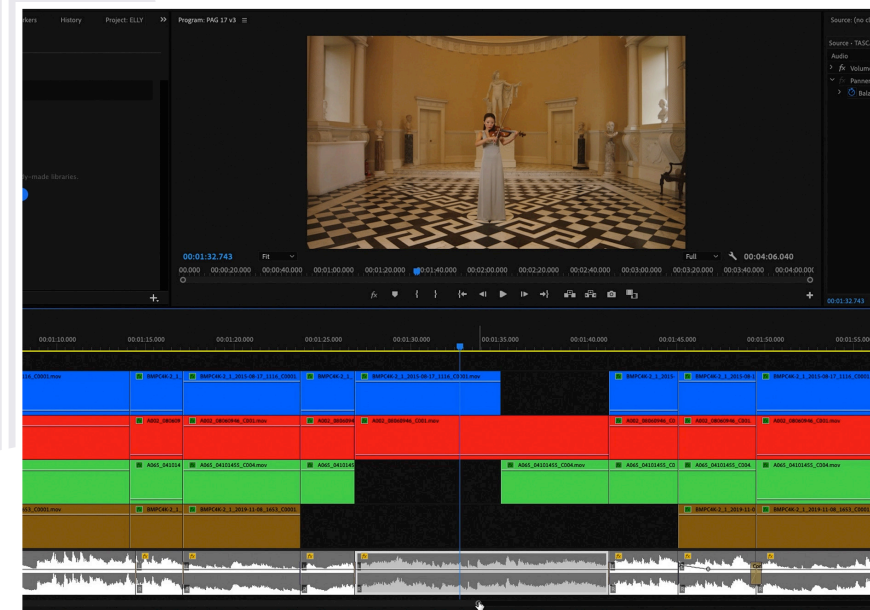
arkers History Project: ELLY »

Program: PAG 17 v3 ≡

Source: (no cl

Source - TASC

Audio

fx Volume

Panner

Bala

ly-made libraries.

00:01:32.743 Fit Full 00:04:06.040

00.00 00:00:20.000 00:00:40.000 00:01:00.000 00:01:20.000 00:01:40.000 00:02:00.000 00:02:20.000 00:02:40.000 00:03:00.000 00:03:20.000 00:03:40.000 00:04:00.00

00:01:32.743

00:01:10.000 00:01:15.000 00:01:20.000 00:01:25.000 00:01:30.000 00:01:35.000 00:01:40.000 00:01:45.000 00:01:50.000 00:01:55.00

1_C0001.mov BMPC4K-2_1_ BMPC4K-2_1_1_2015-08-17_1116_C0001 BMPC4K-2_1_ BMPC4K-2_1_1_2015-08-17_1116_C0001.mov BMPC4K-2_1_2015- BMPC4K-2_1_1_2015-08 BMPC4K-2_1_1_2015-08-17_1116_C0001

A062_08060946_C0 A062_08060946_C001.mov A062_08060946 A062_08060946_C001.mov A062_08060946_C0 A062_08060946_C0 A062_08060946_C001.mov

A065_041014 A065_04101455_C004.mov A065_0410145 A065_04101455_C004.mov A065_04101455_C0 A065_04101455_C004 A065_04101455_C004.mov

C0001.mov BMPC4K-2_1_ BMPC4K-2_1_1_2019-11-08_1653_C0001 BMPC4K-2_1_2019-11-0 BMPC4K-2_1_1_2019-11-08_1653_C0001